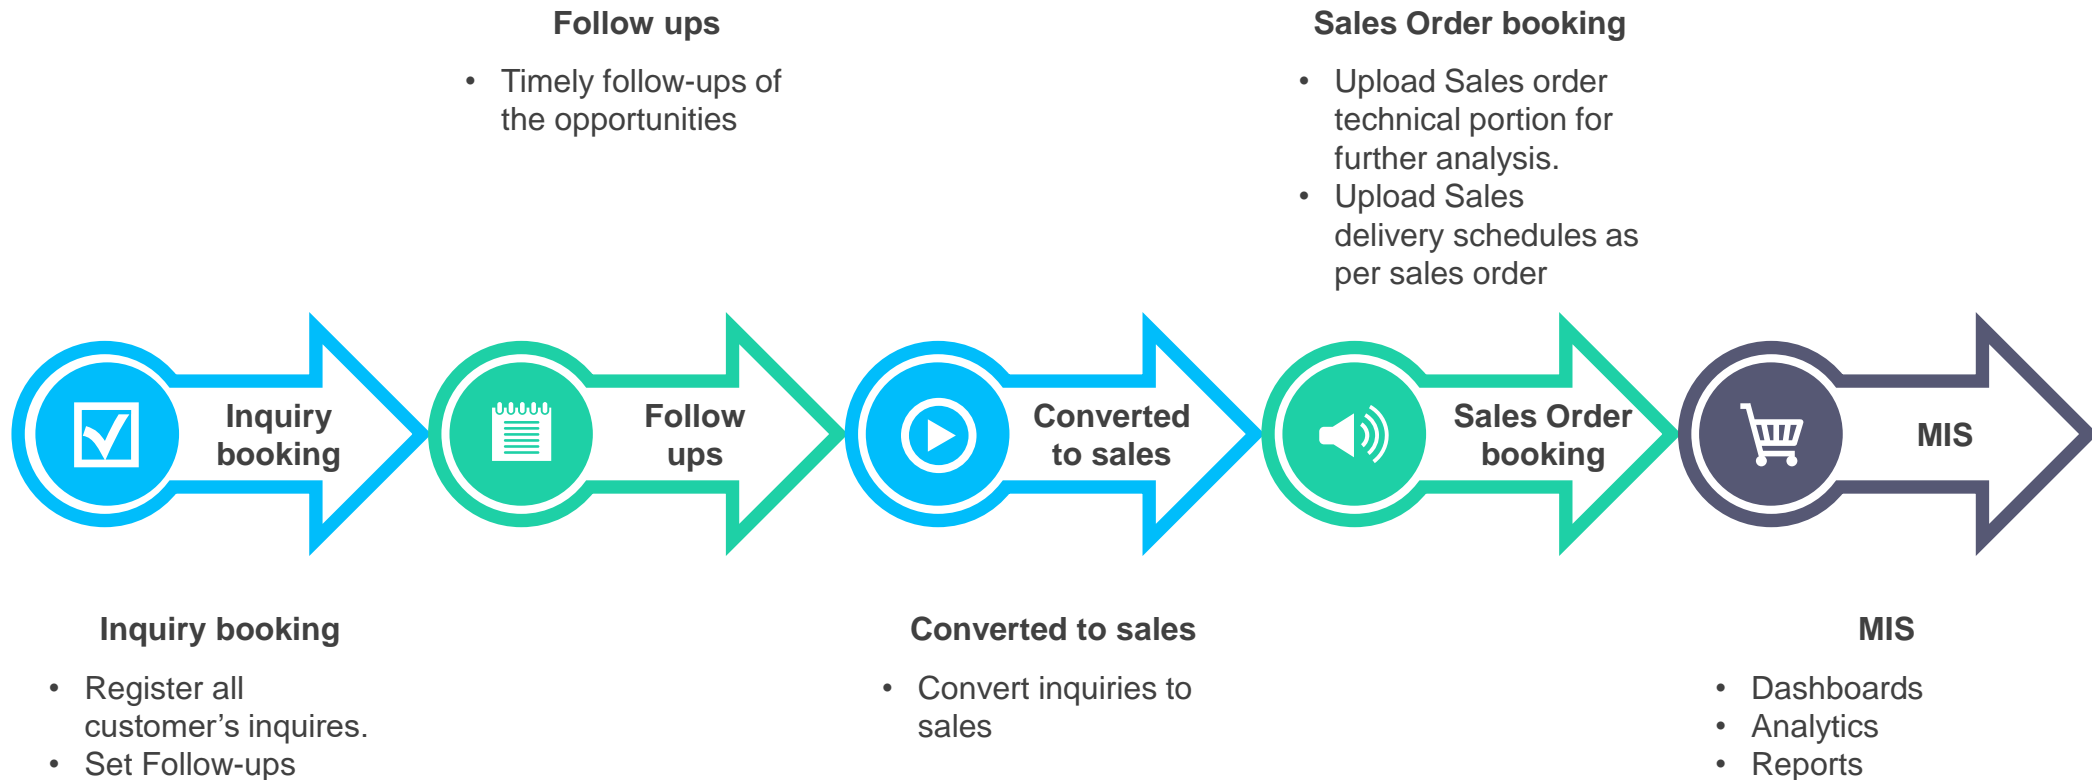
Follow ups

- Timely follow-ups of the opportunities

Sales Order booking

- Upload Sales order technical portion for further analysis.
- Upload Sales delivery schedules as per sales order

Inquiry booking

Follow ups

Converted to sales

Sales Order booking

MIS

Inquiry booking

- Register all customer's inquires.
- Set Follow-ups

Converted to sales

- Convert inquiries to sales

MIS

- Dashboards
- Analytics
- Reports